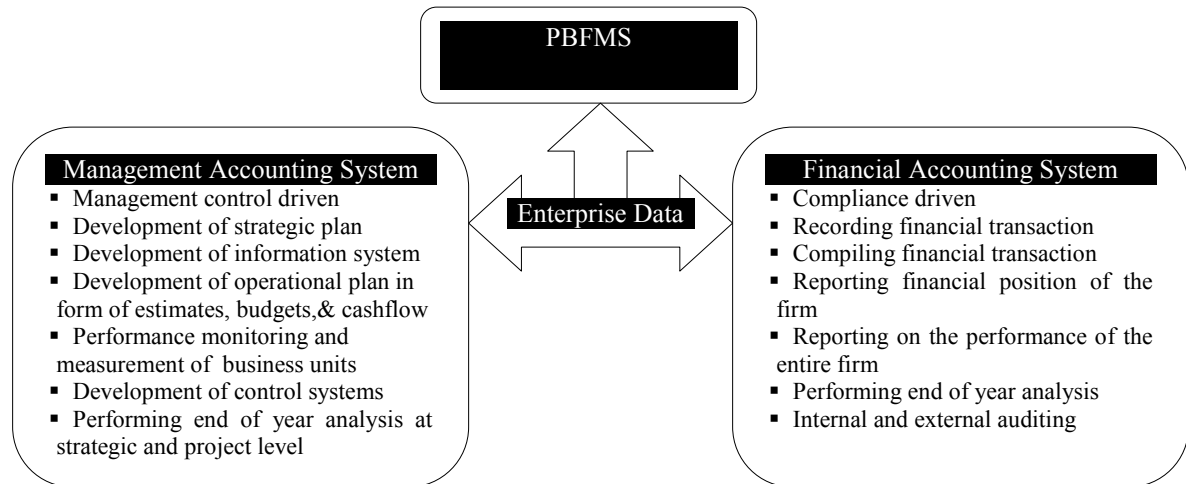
PBFMS

Management Accounting System
- Management control driven
- Development of strategic plan
- Development of information system
- Development of operational plan in form of estimates, budgets,& cashflow
- Performance monitoring and measurement of business units
- Development of control systems
- Performing end of year analysis at strategic and project level

Enterprise Data

Financial Accounting System
- Compliance driven
- Recording financial transaction
- Compiling financial transaction
- Reporting financial position of the firm
- Reporting on the performance of the entire firm
- Performing end of year analysis
- Internal and external auditing